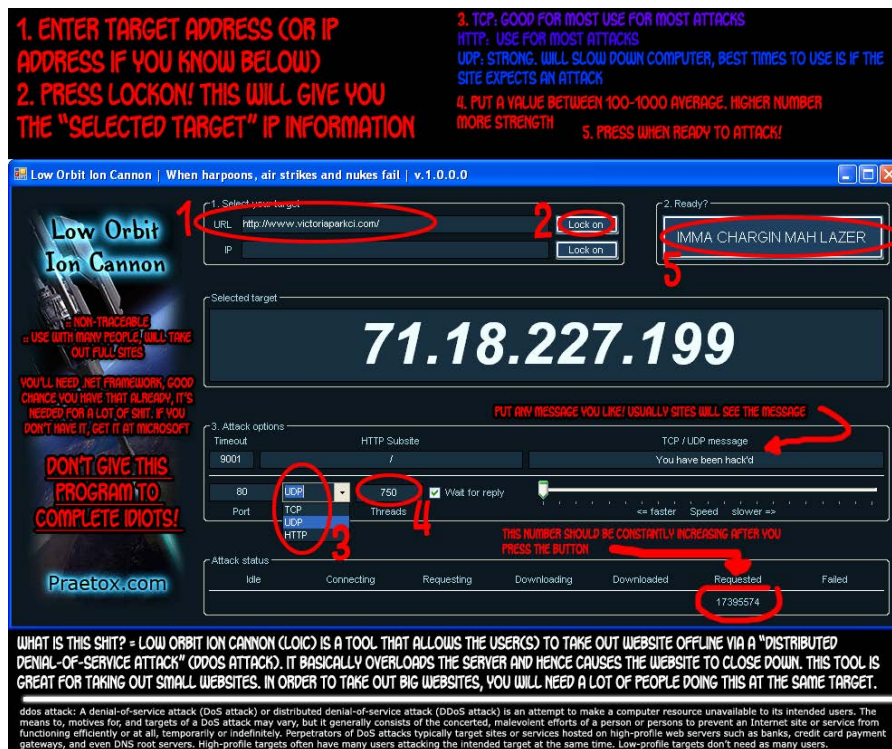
1. ENTER TARGET ADDRESS (OR IP ADDRESS IF YOU KNOW BELOW)
2. PRESS LOCKON! THIS WILL GIVE YOU THE "SELECTED TARGET" IP INFORMATION

3. TCP: GOOD FOR MOST USE FOR MOST ATTACKS
HTTP: USE FOR MOST ATTACKS
UDP: STRONG. WILL SLOW DOWN COMPUTER, BEST TIMES TO USE IS IF THE SITE EXPECTS AN ATTACK
4. PUT A VALUE BETWEEN 100-1000 AVERAGE. HIGHER NUMBER MORE STRENGTH
5. PRESS WHEN READY TO ATTACK!

Low Orbit Ion Cannon | When harpoons, air strikes and nukes fail | v.1.0.0.0

Low Orbit Ion Cannon

:: NON-TRACEABLE
:: USE WITH MANY PEOPLE, WILL TAKE OUT FULL SITES

YOU'LL NEED .NET FRAMEWORK, GOOD CHANCE YOU HAVE THAT ALREADY, IT'S NEEDED FOR A LOT OF SHIT. IF YOU DON'T HAVE IT, GET IT AT MICROSOFT

DON'T GIVE THIS PROGRAM TO COMPLETE IDIOTS!

Praetox.com

1. Select your target
1
URL http://www.victoriaparkci.com/
2
Lock on
IP
Lock on

2. Ready?
IMMA CHARGIN MAH LAZER
5

Selected target
71.18.227.199

PUT ANY MESSAGE YOU LIKE! USUALLY SITES WILL SEE THE MESSAGE

3. Attack options
Timeout
9001
HTTP Subsite
/
TCP / UDP message
You have been hack'd
80
Port
UDP
TCP
UDP
HTTP
3
750
Threads
4
Wait for reply
<= faster Speed slower =>

THIS NUMBER SHOULD BE CONSTANTLY INCREASING AFTER YOU PRESS THE BUTTON

Attack status
Idle
Connecting
Requesting
Downloading
Downloaded
Requested
Failed
17395574

WHAT IS THIS SHIT? = LOW ORBIT ION CANNON (LOIC) IS A TOOL THAT ALLOWS THE USER(S) TO TAKE OUT WEBSITE OFFLINE VIA A "DISTRIBUTED DENIAL-OF-SERVICE ATTACK" (DDOS ATTACK). IT BASICALLY OVERLOADS THE SERVER AND HENCE CAUSES THE WEBSITE TO CLOSE DOWN. THIS TOOL IS GREAT FOR TAKING OUT SMALL WEBSITES. IN ORDER TO TAKE OUT BIG WEBSITES, YOU WILL NEED A LOT OF PEOPLE DOING THIS AT THE SAME TARGET.

ddos attack: A denial-of-service attack (DoS attack) or distributed denial-of-service attack (DDoS attack) is an attempt to make a computer resource unavailable to its intended users. The means to, motives for, and targets of a DoS attack may vary, but it generally consists of the concerted, malevolent efforts of a person or persons to prevent an Internet site or service from functioning efficiently or at all, temporarily or indefinitely. Perpetrators of DoS attacks typically target sites or services hosted on high-profile web servers such as banks, credit card payment gateways, and even DNS root servers. High-profile targets often have many users attacking the intended target at the same time. Low-profile targets don't need as many users.